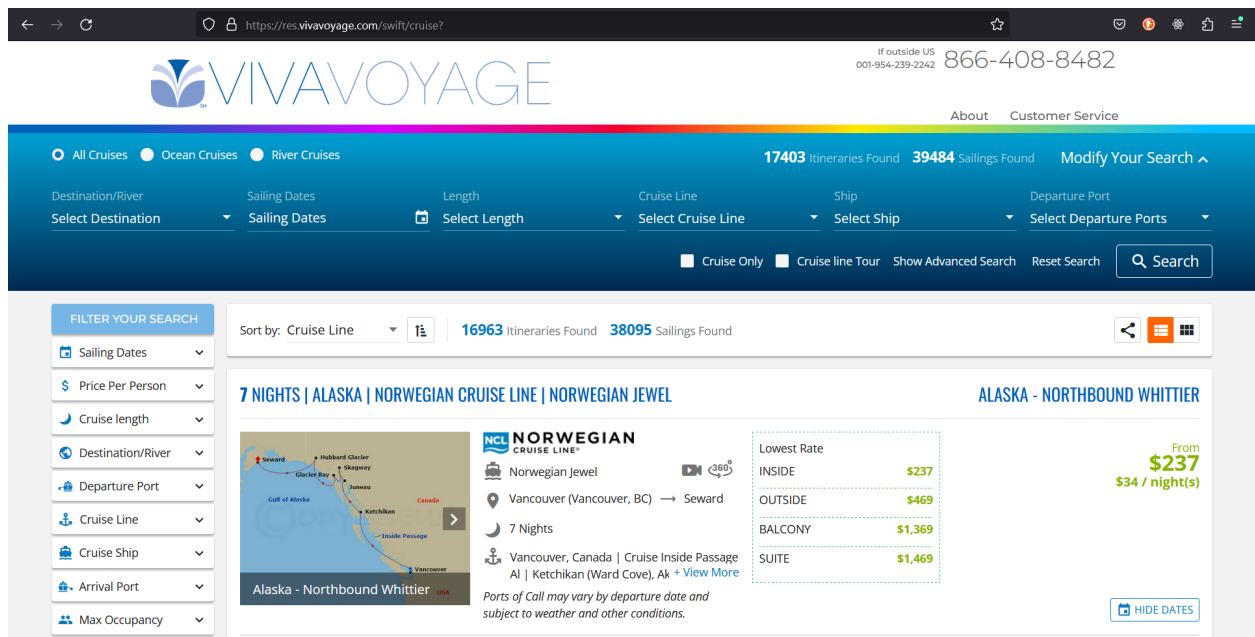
https://res.vivavoyage.com/swift/cruise?

VIVAVOYAGE

If outside US 001-954-239-2242 866-408-8482

About Customer Service

All Cruises Ocean Cruises River Cruises

17403 Itineraries Found 39484 Sailings Found Modify Your Search

Destination/River Select Destination
Sailing Dates Sailing Dates
Length Select Length
Cruise Line Select Cruise Line
Ship Select Ship
Departure Port Select Departure Ports

Cruise Only Cruise line Tour Show Advanced Search Reset Search Search

FILTER YOUR SEARCH
Sailing Dates
Price Per Person
Cruise length
Destination/River
Departure Port
Cruise Line
Cruise Ship
Arrival Port
Max Occupancy

Sort by: Cruise Line 16963 Itineraries Found 38095 Sailings Found

7 NIGHTS | ALASKA | NORWEGIAN CRUISE LINE | NORWEGIAN JEWEL ALASKA - NORTHBOUND WHITTIER

Seward Hubbard Glacier Glacier Bay Skagway Juneau Gulf of Alaska Canada Ketchikan Inside Passage Vancouver USA

Alaska - Northbound Whittier

NCL NORWEGIAN CRUISE LINE

Norwegian Jewel

Vancouver (Vancouver, BC) ⟶ Seward

7 Nights

Vancouver, Canada | Cruise Inside Passage Al | Ketchikan (Ward Cove), Ak + View More

Ports of Call may vary by departure date and subject to weather and other conditions.

| Lowest Rate | |
|---|---|
| INSIDE | $237 |
| OUTSIDE | $469 |
| BALCONY | $1,369 |
| SUITE | $1,469 |

From $237 $34 / night(s)

HIDE DATES